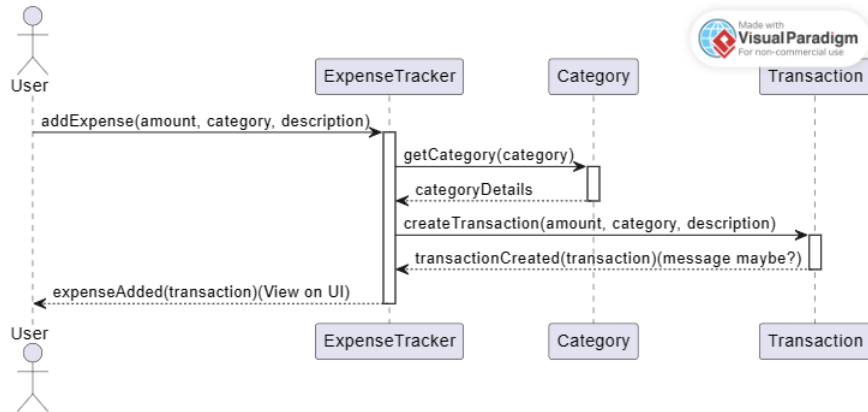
Made with
Visual Paradigm
For non-commercial use

User

ExpenseTracker

Category

Transaction

addExpense(amount, category, description)

getCategory(category)

categoryDetails

createTransaction(amount, category, description)

transactionCreated(transaction)(message maybe?)

expenseAdded(transaction)(View on UI)

User

ExpenseTracker

Category

Transaction